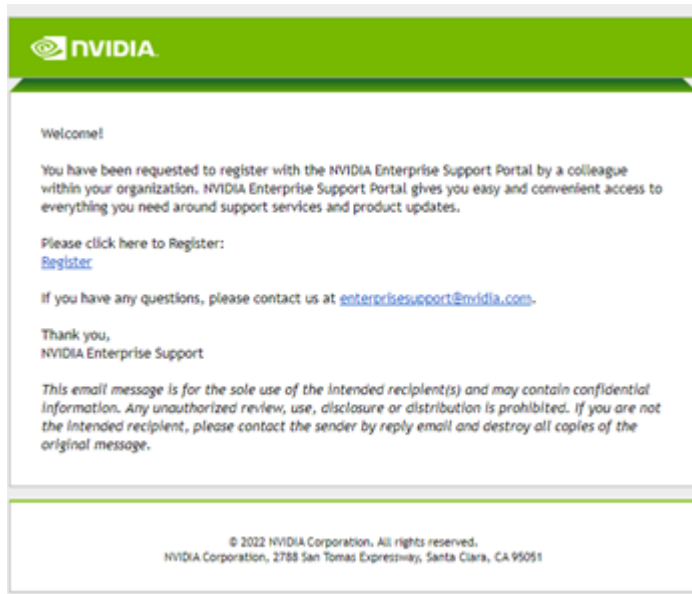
NVIDIA.

Welcome!

You have been requested to register with the NVIDIA Enterprise Support Portal by a colleague within your organization. NVIDIA Enterprise Support Portal gives you easy and convenient access to everything you need around support services and product updates.

Please click here to Register:
Register

If you have any questions, please contact us at enterprisesupport@nvidia.com.

Thank you,
NVIDIA Enterprise Support

This email message is for the sole use of the intended recipient(s) and may contain confidential information. Any unauthorized review, use, disclosure or distribution is prohibited. If you are not the intended recipient, please contact the sender by reply email and destroy all copies of the original message.

© 2022 NVIDIA Corporation. All rights reserved.
NVIDIA Corporation, 2788 San Tomas Expressway, Santa Clara, CA 95051